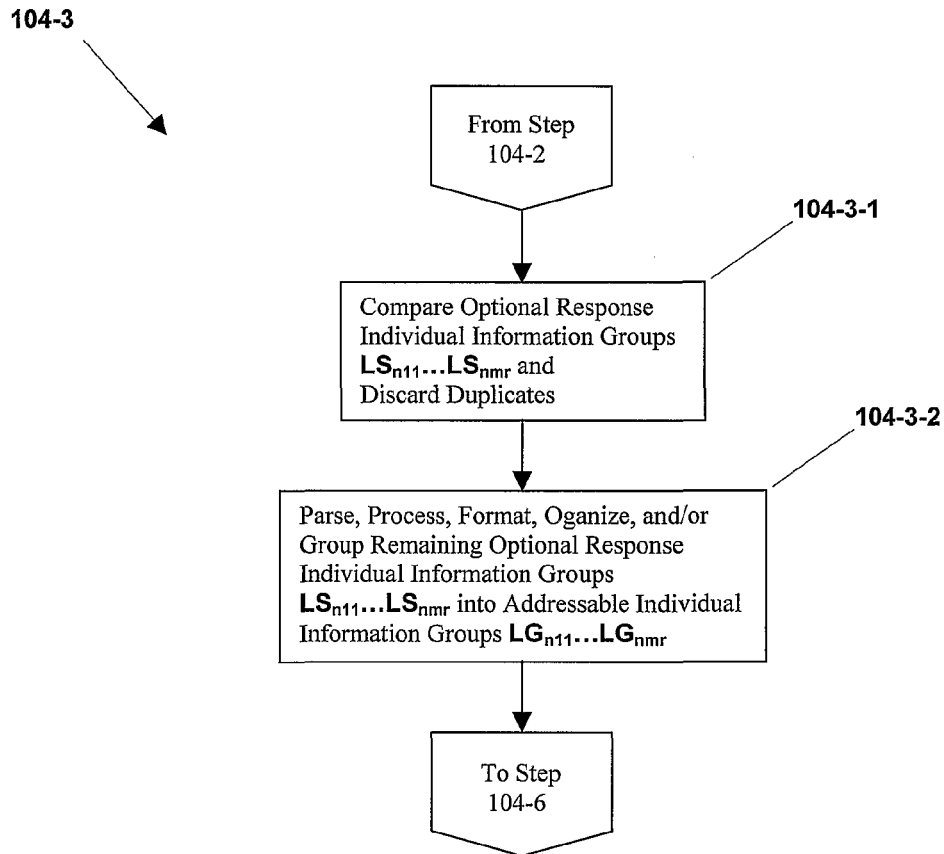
104-3

From Step 104-2

104-3-1

Compare Optional Response Individual Information Groups $LS_{n11}...LS_{nmr}$ and Discard Duplicates

104-3-2

Parse, Process, Format, Oganize, and/or Group Remaining Optional Response Individual Information Groups $LS_{n11}...LS_{nmr}$ into Addressable Individual Information Groups $LG_{n11}...LG_{nmr}$

To Step 104-6